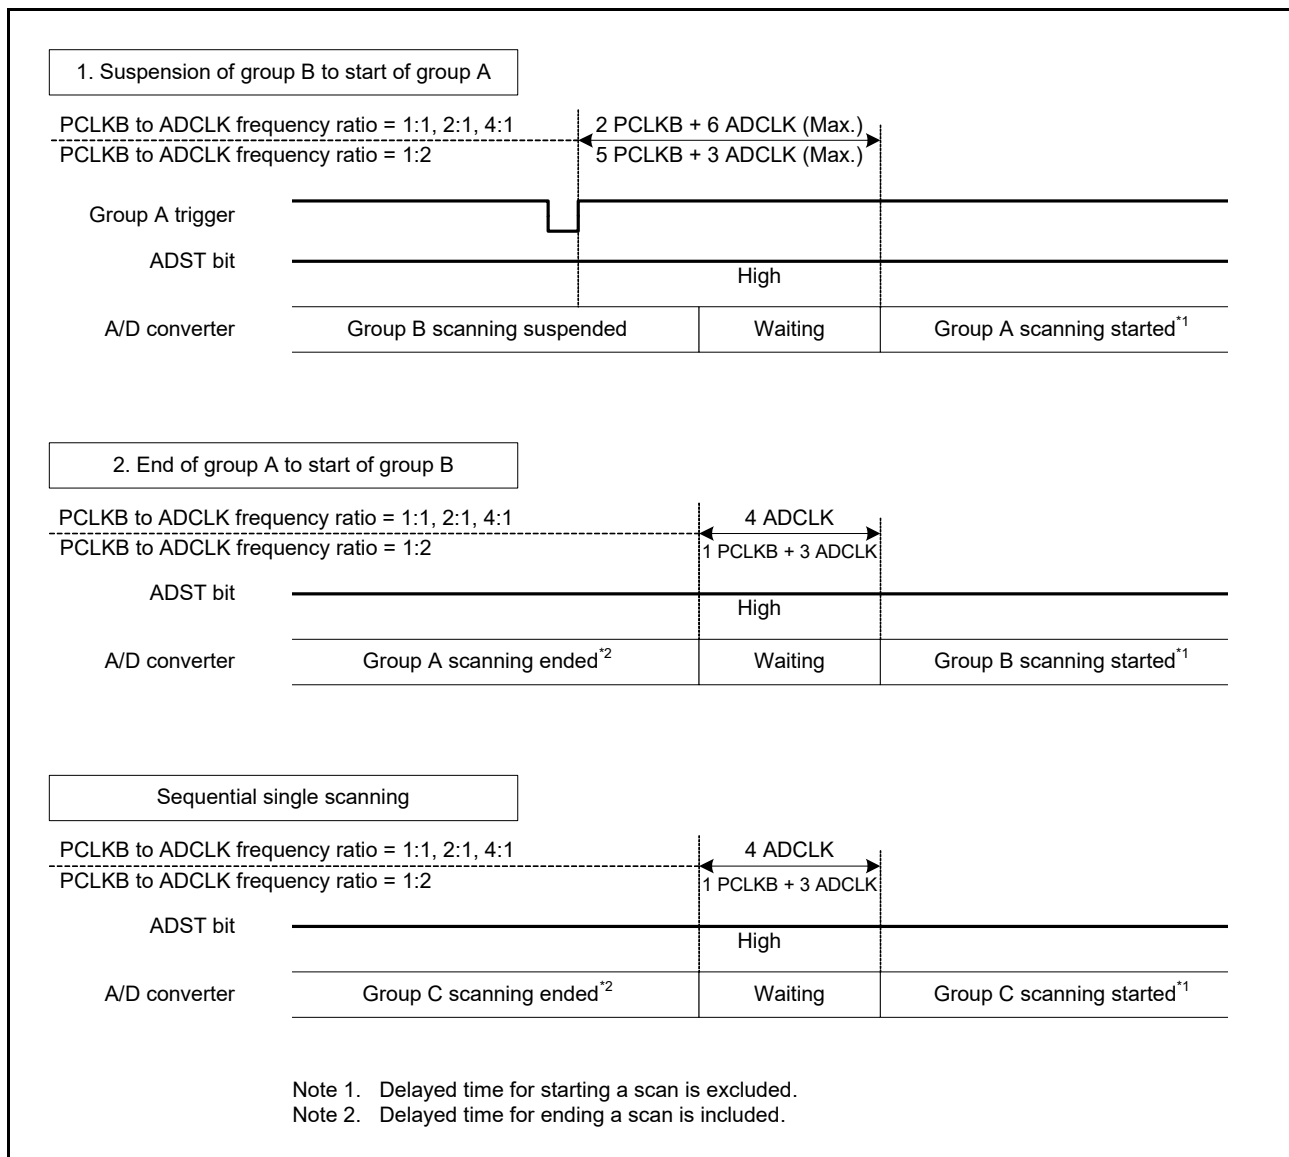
1. Suspension of group B to start of group A

PCLKB to ADCLK frequency ratio = 1:1, 2:1, 4:1
PCLKB to ADCLK frequency ratio = 1:2

2 PCLKB + 6 ADCLK (Max.)
5 PCLKB + 3 ADCLK (Max.)

Group A trigger

ADST bit

High

A/D converter

Group B scanning suspended

Waiting

Group A scanning started$^{*1}$

2. End of group A to start of group B

PCLKB to ADCLK frequency ratio = 1:1, 2:1, 4:1
PCLKB to ADCLK frequency ratio = 1:2

4 ADCLK
1 PCLKB + 3 ADCLK

ADST bit

High

A/D converter

Group A scanning ended$^{*2}$

Waiting

Group B scanning started$^{*1}$

Sequential single scanning

PCLKB to ADCLK frequency ratio = 1:1, 2:1, 4:1
PCLKB to ADCLK frequency ratio = 1:2

4 ADCLK
1 PCLKB + 3 ADCLK

ADST bit

High

A/D converter

Group C scanning ended$^{*2}$

Waiting

Group C scanning started$^{*1}$

Note 1. Delayed time for starting a scan is excluded.
Note 2. Delayed time for ending a scan is included.